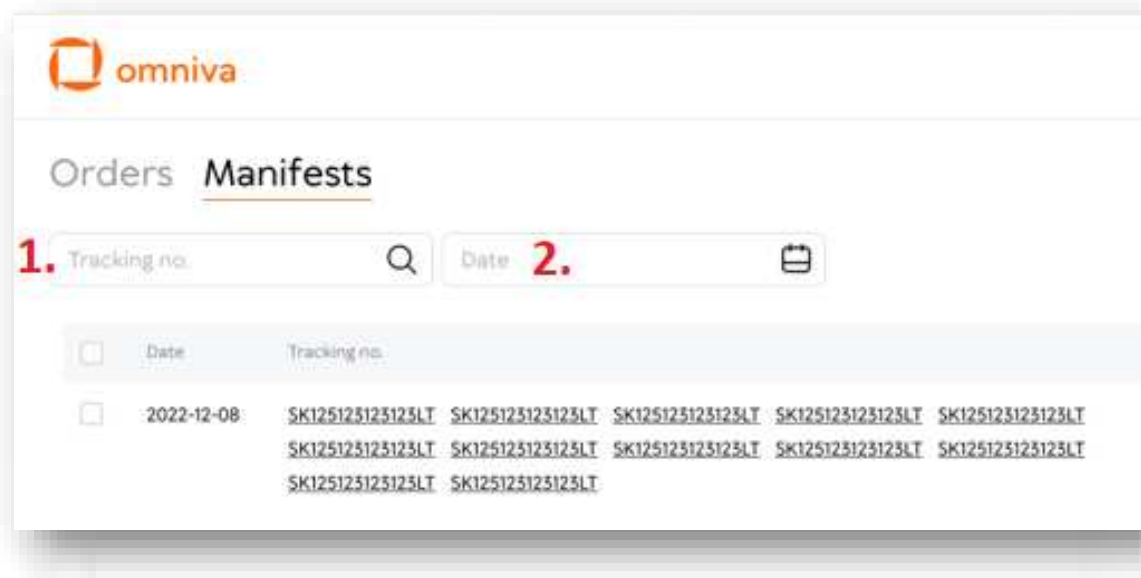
omniva

Orders Manifests

1. Tracking no.

Date 2.

| | Date | Tracking no. |
|---|---|---|
| | 2022-12-08 | SK125123123123LT SK125123123123LT SK125123123123LT SK125123123123LT SK125123123123LT SK125123123123LT SK125123123123LT SK125123123123LT SK125123123123LT SK125123123123LT SK125123123123LT SK125123123123LT |